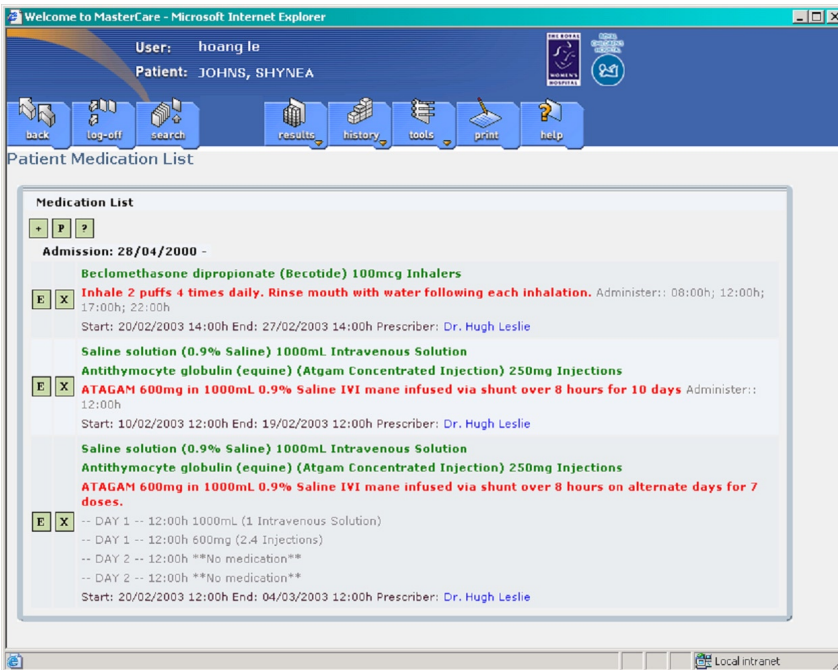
Welcome to MasterCare - Microsoft Internet Explorer

User: hoang le
Patient: JOHNS, SHYNEA

back log-off search results history tools print help

Patient Medication List

Medication List

+ P ?

Admission: 28/04/2000 -

Beclomethasone dipropionate (Becotide) 100mcg Inhalers
E X Inhale 2 puffs 4 times daily. Rinse mouth with water following each inhalation. Administer:: 08:00h; 12:00h; 17:00h; 22:00h
Start: 20/02/2003 14:00h End: 27/02/2003 14:00h Prescriber: Dr. Hugh Leslie

Saline solution (0.9% Saline) 1000mL Intravenous Solution
Antithymocyte globulin (equine) (Atgam Concentrated Injection) 250mg Injections
E X ATAGAM 600mg in 1000mL 0.9% Saline IVI mane infused via shunt over 8 hours for 10 days Administer:: 12:00h
Start: 10/02/2003 12:00h End: 19/02/2003 12:00h Prescriber: Dr. Hugh Leslie

Saline solution (0.9% Saline) 1000mL Intravenous Solution
Antithymocyte globulin (equine) (Atgam Concentrated Injection) 250mg Injections
ATAGAM 600mg in 1000mL 0.9% Saline IVI mane infused via shunt over 8 hours on alternate days for 7 doses.
E X -- DAY 1 -- 12:00h 1000mL (1 Intravenous Solution)
-- DAY 1 -- 12:00h 600mg (2.4 Injections)
-- DAY 2 -- 12:00h **No medication**
-- DAY 2 -- 12:00h **No medication**
Start: 20/02/2003 12:00h End: 04/03/2003 12:00h Prescriber: Dr. Hugh Leslie

Local intranet